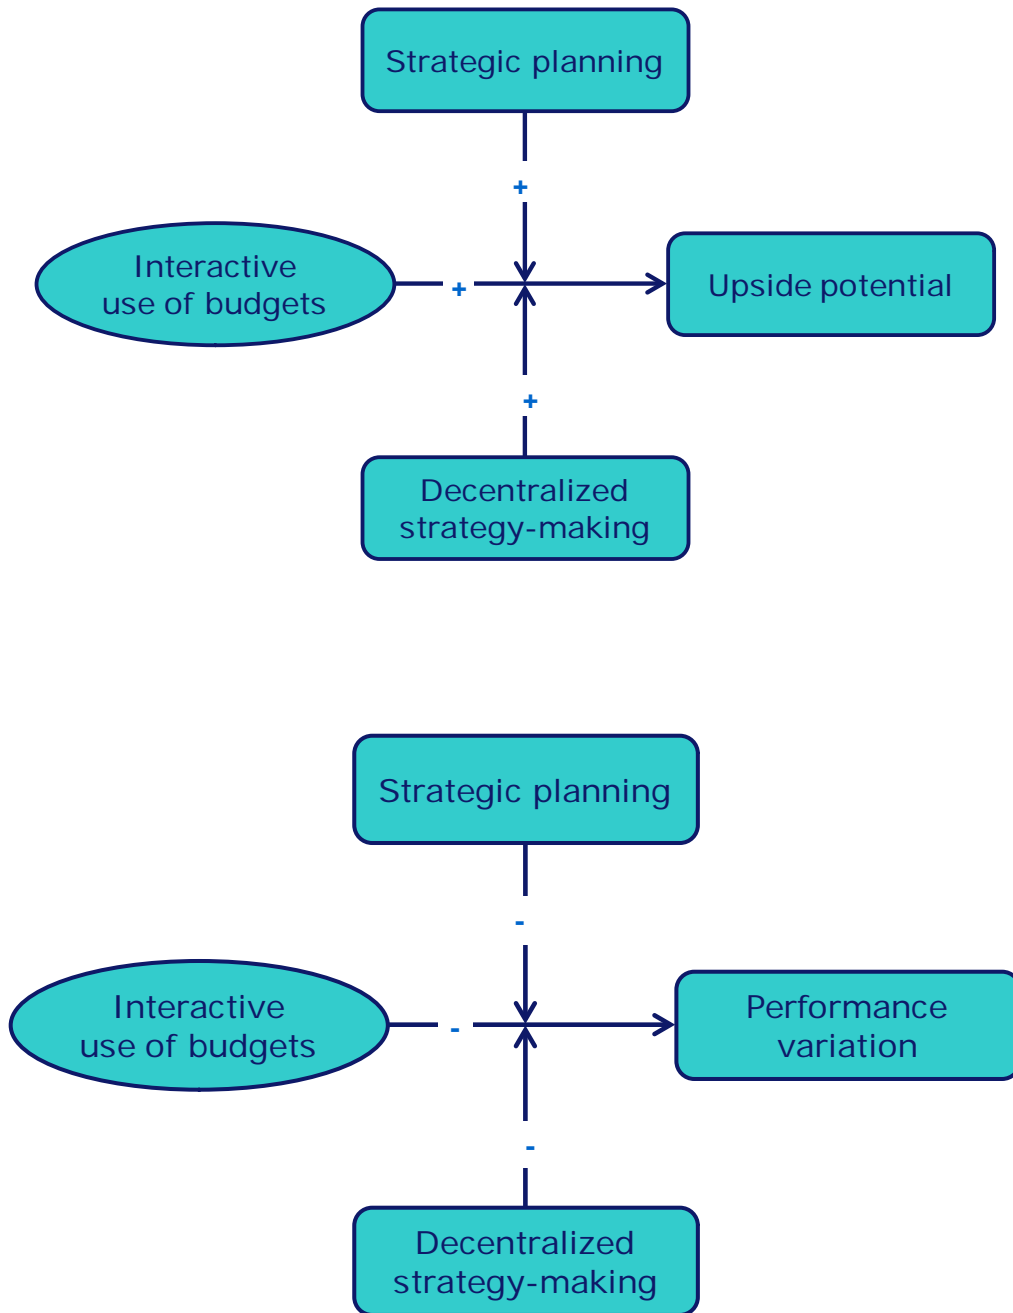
Strategic planning

+

Interactive use of budgets

+

Upside potential

+

Decentralized strategy-making

Strategic planning

-

Interactive use of budgets

-

Performance variation

-

Decentralized strategy-making